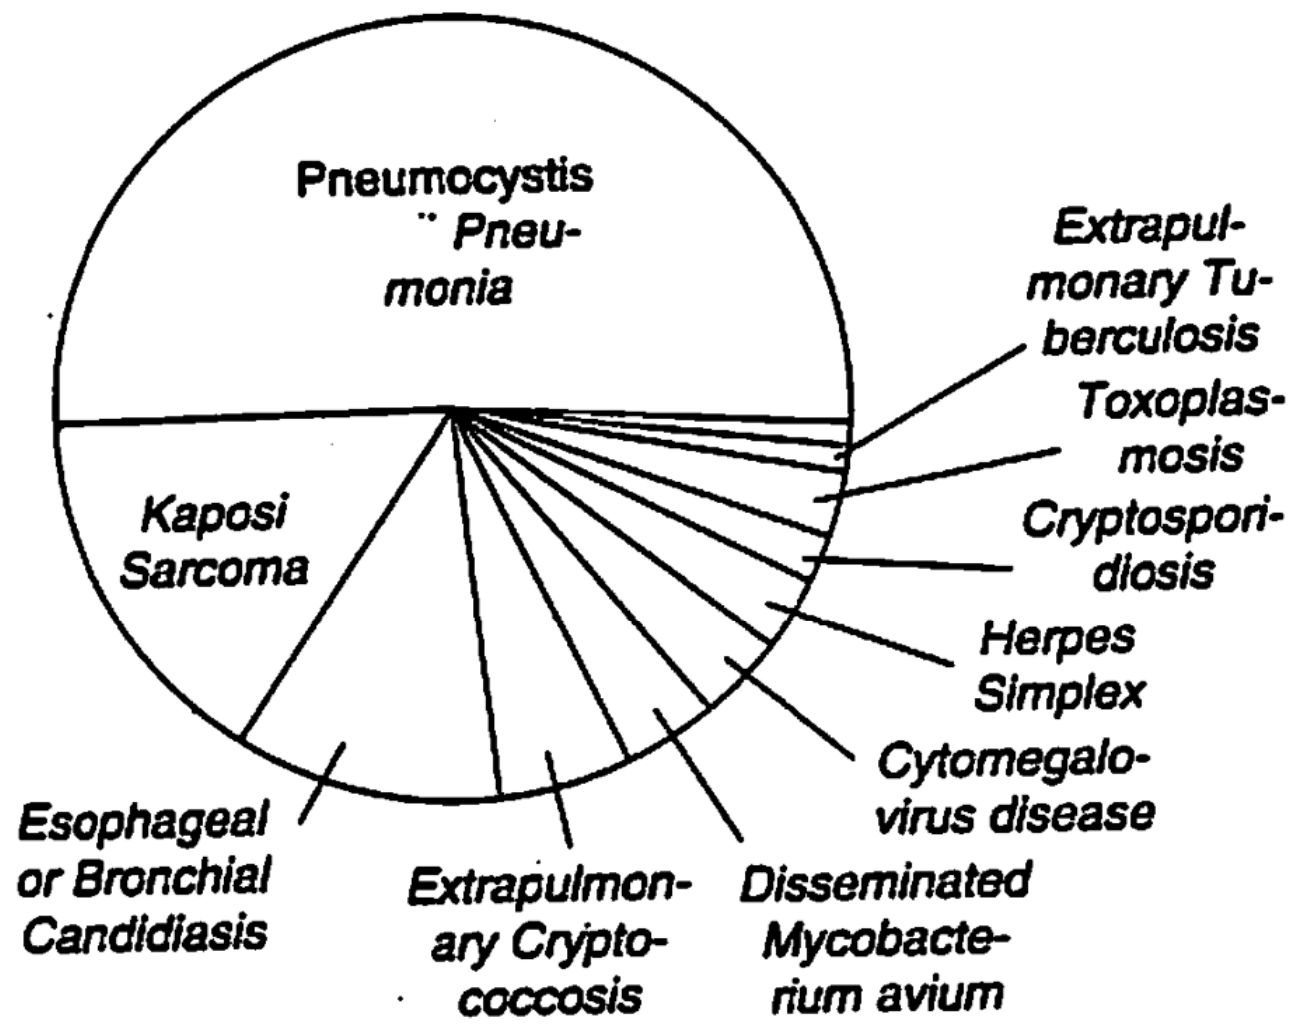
Pneumocystis Pneumonia

Kaposi Sarcoma

Extrapulmonary Tuberculosis

Toxoplasmosis

Cryptosporidiosis

Herpes Simplex

Cytomegalovirus disease

Esophageal or Bronchial Candidiasis

Extrapulmonary Cryptococcosis

Disseminated Mycobacterium avium